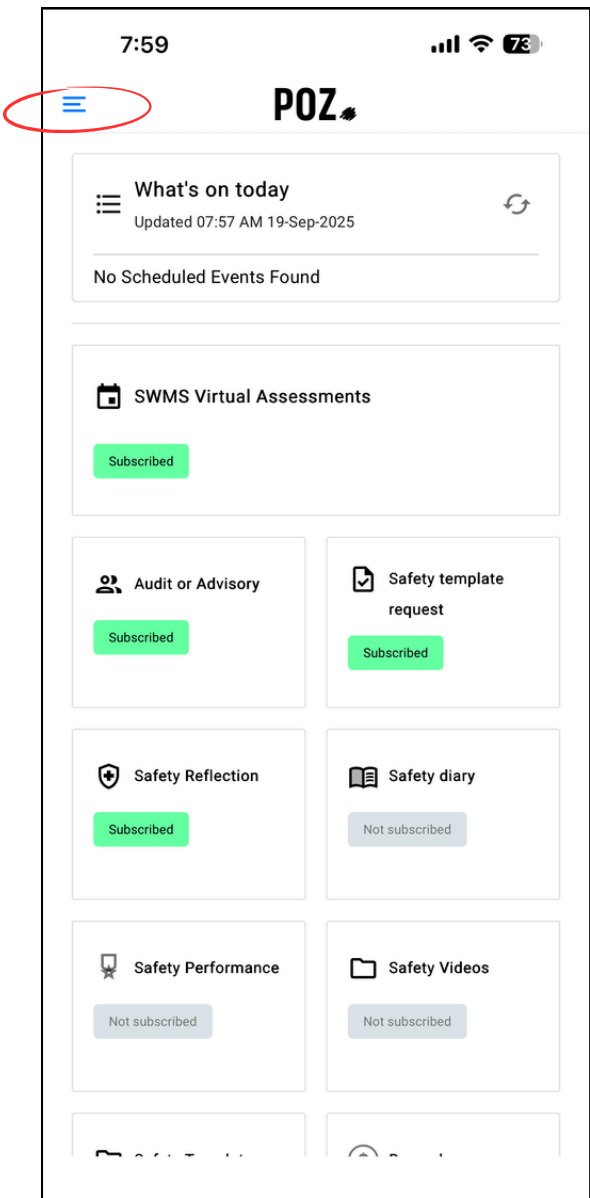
7:59

73

POZ

What's on today
Updated 07:57 AM 19-Sep-2025

No Scheduled Events Found

SWMS Virtual Assessments
Subscribed

Audit or Advisory
Subscribed

Safety template request
Subscribed

Safety Reflection
Subscribed

Safety diary
Not subscribed

Safety Performance
Not subscribed

Safety Videos
Not subscribed

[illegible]

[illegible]